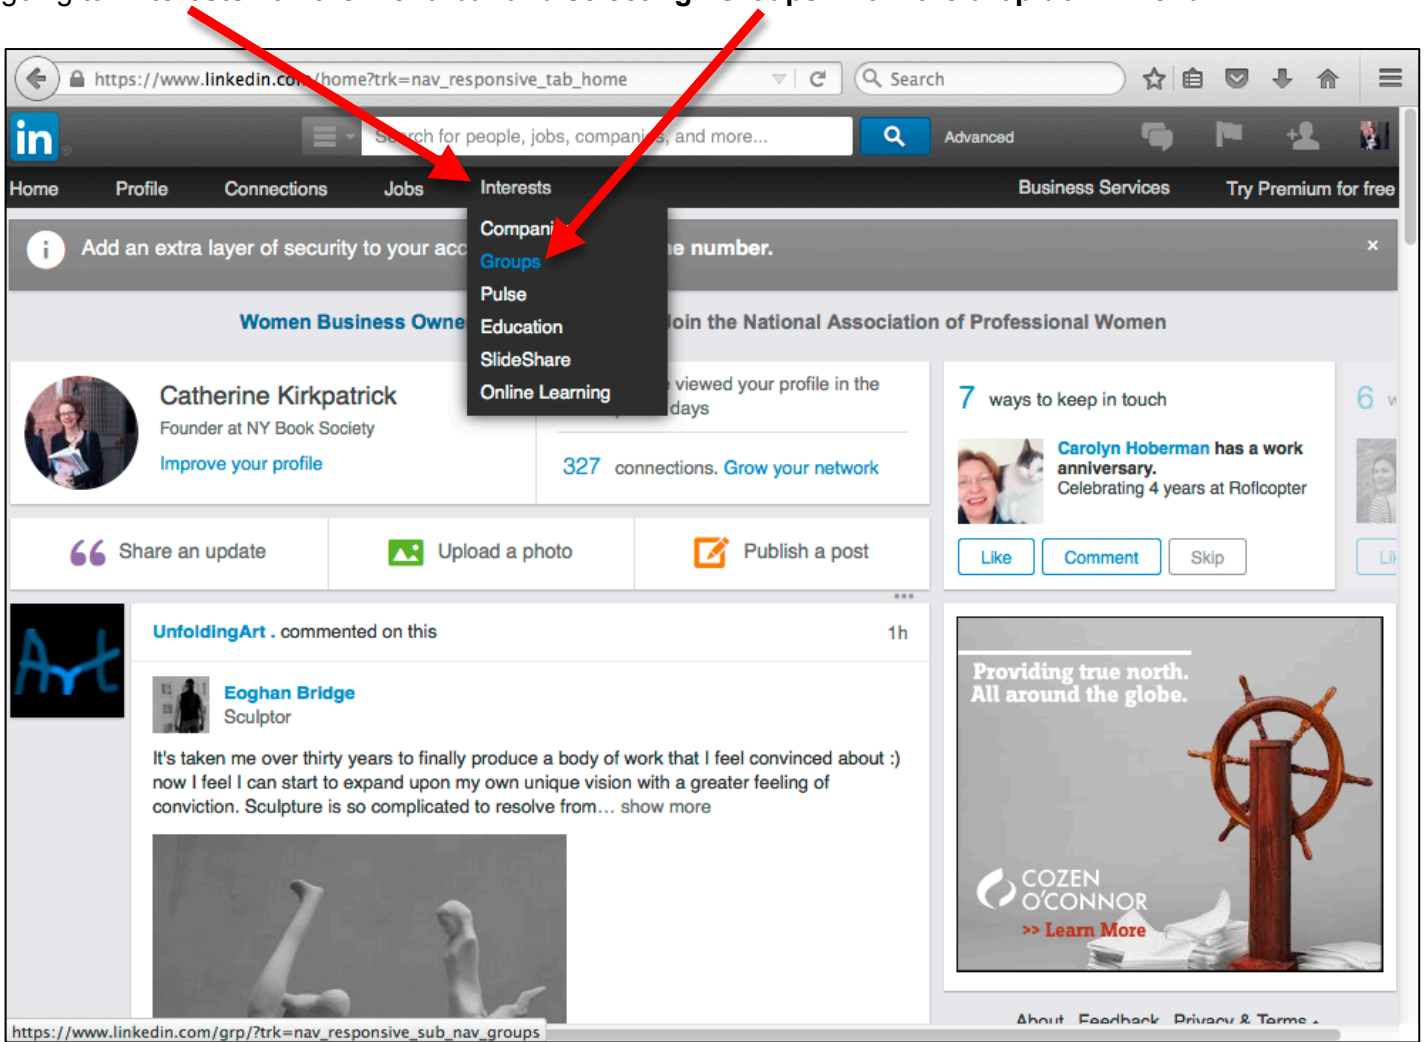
https://www.linkedin.co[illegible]/home?trk=nav_responsive_tab_home

Search

in

S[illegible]ch for people, jobs, compani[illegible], and more...

Advanced

Home Profile Connections Jobs Interests Business Services Try Premium for free

Compani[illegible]
Groups
Pulse
Education
SlideShare
Online Learning

Add an extra layer of security to your acc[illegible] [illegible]e number.

×

Women Business Owne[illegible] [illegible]oin the National Association of Professional Women

Catherine Kirkpatrick
Founder at NY Book Society
Improve your profile

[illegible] viewed your profile in the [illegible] days

327 connections. Grow your network

7 ways to keep in touch

Carolyn Hoberman has a work anniversary.
Celebrating 4 years at Roflcopter

Like Comment Skip

6 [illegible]

Share an update Upload a photo Publish a post

UnfoldingArt . commented on this 1h

Eoghan Bridge
Sculptor

It's taken me over thirty years to finally produce a body of work that I feel convinced about :) now I feel I can start to expand upon my own unique vision with a greater feeling of conviction. Sculpture is so complicated to resolve from… show more

Providing true north. All around the globe.

COZEN O'CONNOR
>> Learn More

About Feedback Privacy & Terms

https://www.linkedin.com/grp/?trk=nav_responsive_sub_nav_groups